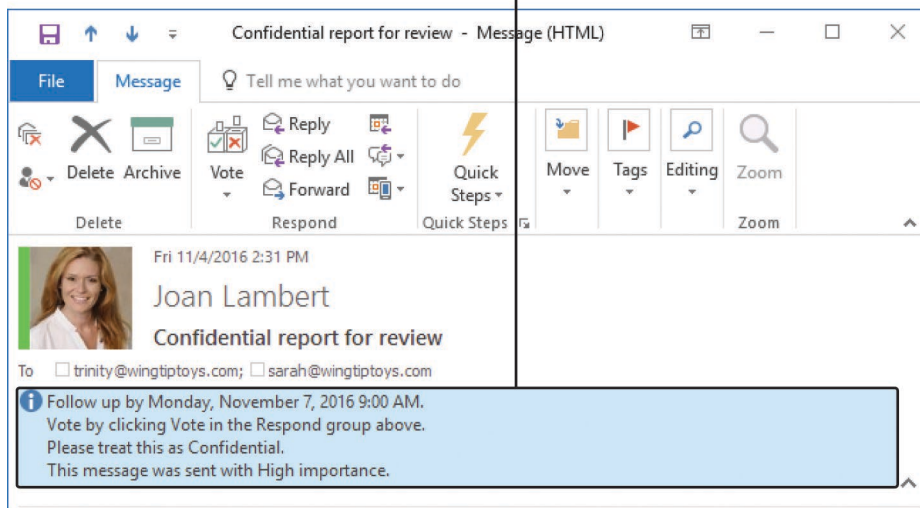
Confidential report for review - Message (HTML)

File
Message
Tell me what you want to do

Delete
Archive
Delete

Vote
Reply
Reply All
Forward
Respond

Quick Steps
Quick Steps

Move
Tags
Editing
Zoom
Zoom

Fri 11/4/2016 2:31 PM
Joan Lambert
Confidential report for review

To trinity@wingtiptoys.com; sarah@wingtiptoys.com

Follow up by Monday, November 7, 2016 9:00 AM.
Vote by clicking Vote in the Respond group above.
Please treat this as Confidential.
This message was sent with High importance.